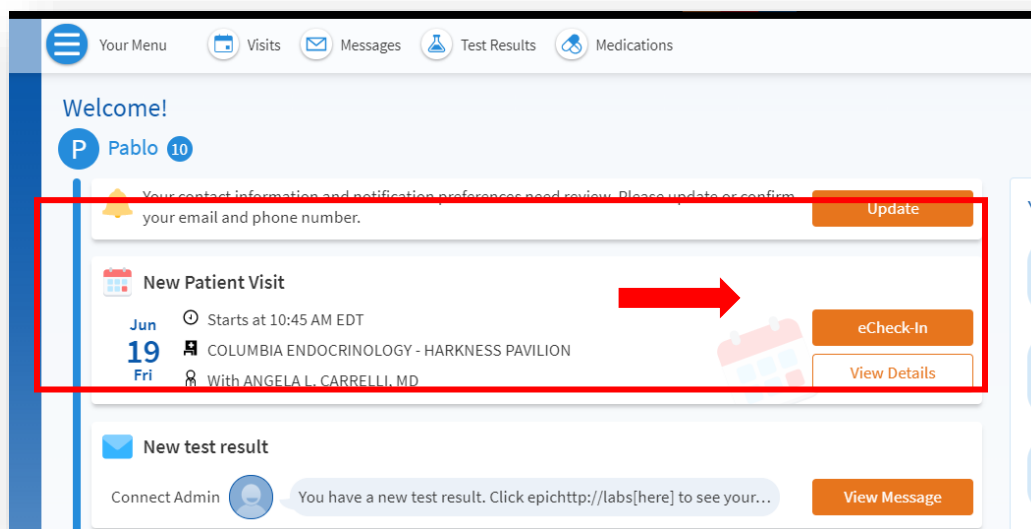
Your Menu Visits Messages Test Results Medications

Welcome!

P Pablo 10

Your contact information and notification preferences need review. Please update or confirm your email and phone number.

Update

New Patient Visit

Jun
19
Fri

Starts at 10:45 AM EDT
COLUMBIA ENDOCRINOLOGY - HARKNESS PAVILION
With ANGELA L. CARRELLI, MD

eCheck-In

View Details

New test result

Connect Admin

You have a new test result. Click epichttp://labs[here] to see your...

View Message